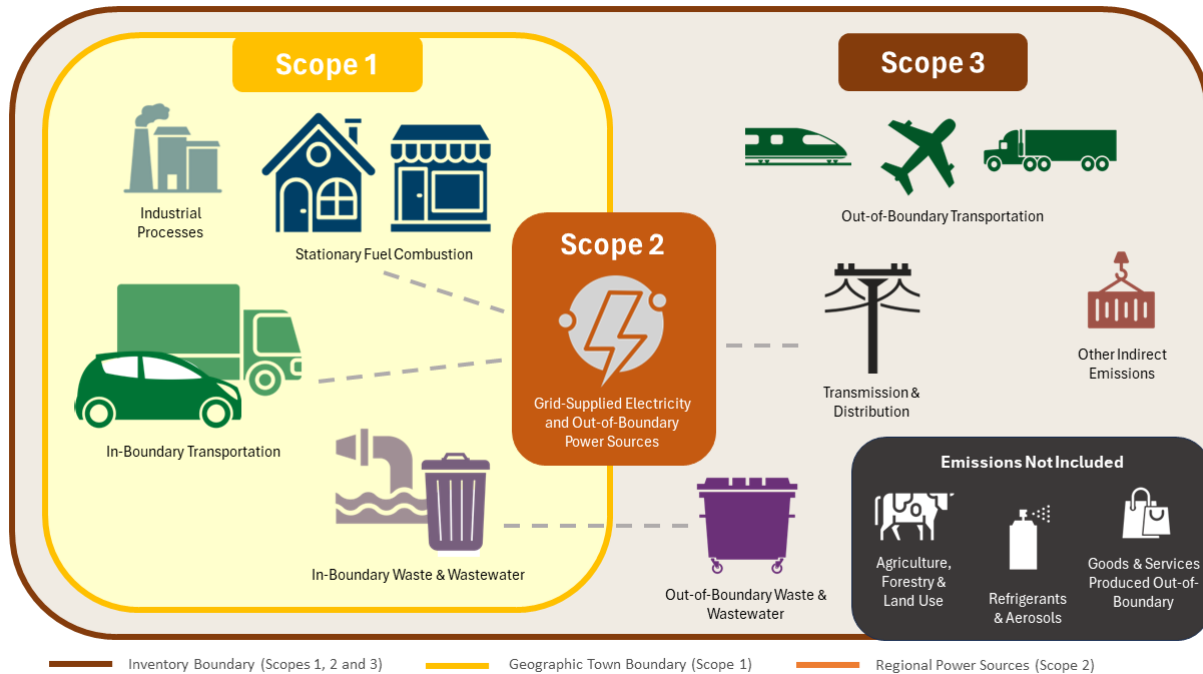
Scope 1

Industrial Processes

Stationary Fuel Combustion

In-Boundary Transportation

In-Boundary Waste & Wastewater

Scope 2

Grid-Supplied Electricity and Out-of-Boundary Power Sources

Scope 3

Out-of-Boundary Transportation

Transmission & Distribution

Other Indirect Emissions

Out-of-Boundary Waste & Wastewater

Emissions Not Included

Agriculture, Forestry & Land Use

Refrigerants & Aerosols

Goods & Services Produced Out-of-Boundary

Inventory Boundary (Scopes 1, 2 and 3)

Geographic Town Boundary (Scope 1)

Regional Power Sources (Scope 2)